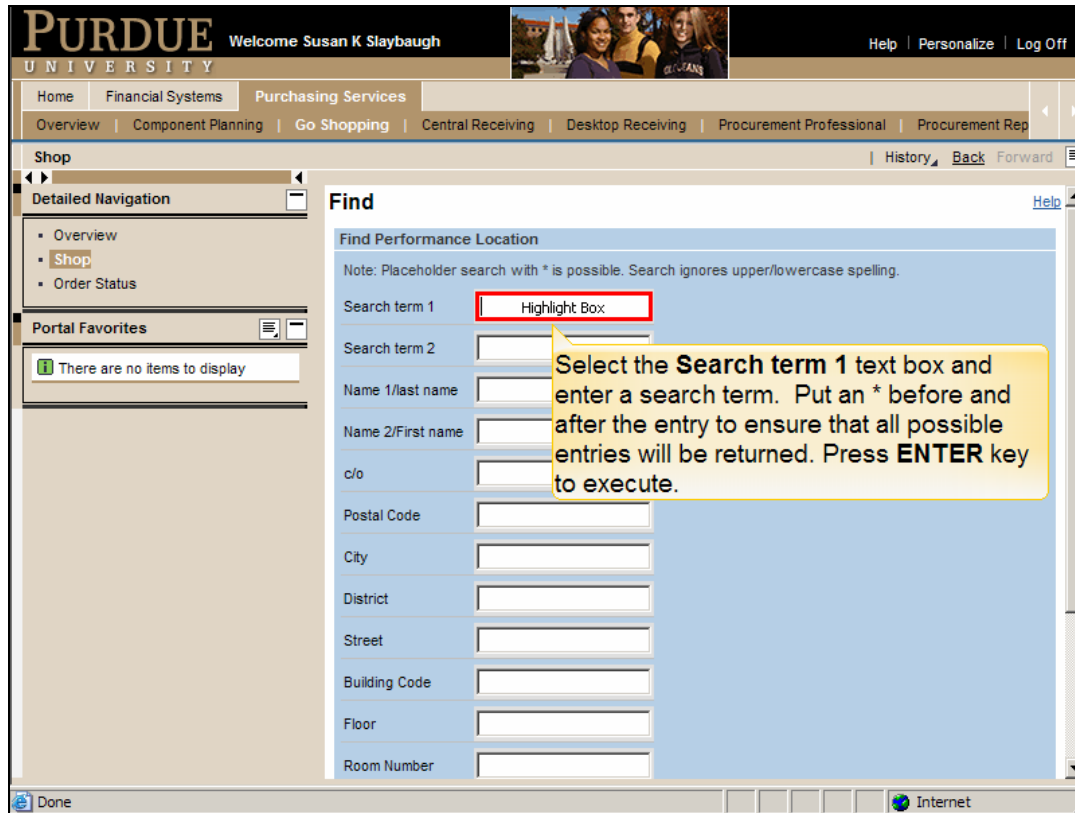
PURDUE UNIVERSITY Welcome Susan K Slaybaugh

Help | Personalize | Log Off

Home | Financial Systems | Purchasing Services

Overview | Component Planning | Go Shopping | Central Receiving | Desktop Receiving | Procurement Professional | Procurement Rep

Shop

History | Back Forward

Detailed Navigation

- Overview
- Shop
- Order Status

Portal Favorites

There are no items to display

Find

Help

Find Performance Location

Note: Placeholder search with * is possible. Search ignores upper/lowercase spelling.

Search term 1 Highlight Box

Search term 2

Name 1/last name

Name 2/First name

c/o

Postal Code

City

District

Street

Building Code

Floor

Room Number

Select the **Search term 1** text box and enter a search term. Put an * before and after the entry to ensure that all possible entries will be returned. Press **ENTER** key to execute.

Done

Internet